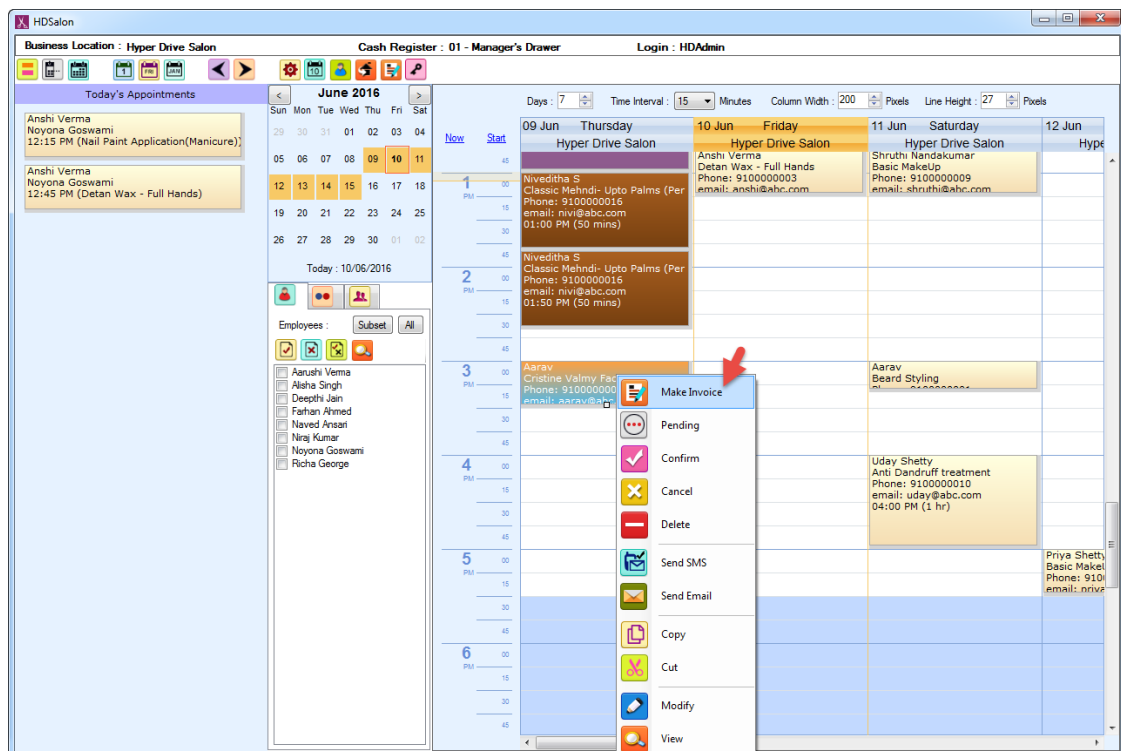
HDSalon

Business Location : Hyper Drive Salon
Cash Register : 01 - Manager's Drawer
Login : HDAdmin

Today's Appointments

Anshi Verma
Noyona Goswami
12:15 PM (Nail Paint Application(Manicure))

Anshi Verma
Noyona Goswami
12:45 PM (Detan Wax - Full Hands)

June 2016

| Sun | Mon | Tue | Wed | Thu | Fri | Sat |
|---|---|---|---|---|---|---|
| 29 | 30 | 31 | 01 | 02 | 03 | 04 |
| 05 | 06 | 07 | 08 | 09 | 10 | 11 |
| 12 | 13 | 14 | 15 | 16 | 17 | 18 |
| 19 | 20 | 21 | 22 | 23 | 24 | 25 |
| 26 | 27 | 28 | 29 | 30 | 01 | 02 |

Today : 10/06/2016

Employees :
Subset
All

Aarushi Verma
Alisha Singh
Deepthi Jain
Farhan Ahmed
Naved Ansari
Niraj Kumar
Noyona Goswami
Richa George

Days : 7
Time Interval : 15
Minutes
Column Width : 200
Pixels
Line Height : 27
Pixels

Now
Start

09 Jun Thursday
Hyper Drive Salon
10 Jun Friday
Hyper Drive Salon
11 Jun Saturday
Hyper Drive Salon
12 Jun
Hype

45
1 PM 00
15
30
45
2 PM 00
15
30
45
3 PM 00
15
30
45
4 PM 00
15
30
45
5 PM 00
15
30
45
6 PM 00
15
30
45

Anshi Verma
Detan Wax - Full Hands
Phone: 9100000003
email: anshi@abc.com

Shruthi Nandakumar
Basic MakeUp
Phone: 9100000009
email: shruthi@abc.com

Niveditha S
Classic Mehndi- Upto Palms (Per
Phone: 9100000016
email: nivi@abc.com
01:00 PM (50 mins)

Niveditha S
Classic Mehndi- Upto Palms (Per
Phone: 9100000016
email: nivi@abc.com
01:50 PM (50 mins)

Aarav
Cristine Valmy Fac
Phone: 9100000000
email: aarav@abc

Aarav
Beard Styling

Uday Shetty
Anti Dandruff treatment
Phone: 9100000010
email: uday@abc.com
04:00 PM (1 hr)

Priya Shetty
Basic MakeU
Phone: 910
email: priya

Make Invoice
Pending
Confirm
Cancel
Delete
Send SMS
Send Email
Copy
Cut
Modify
View